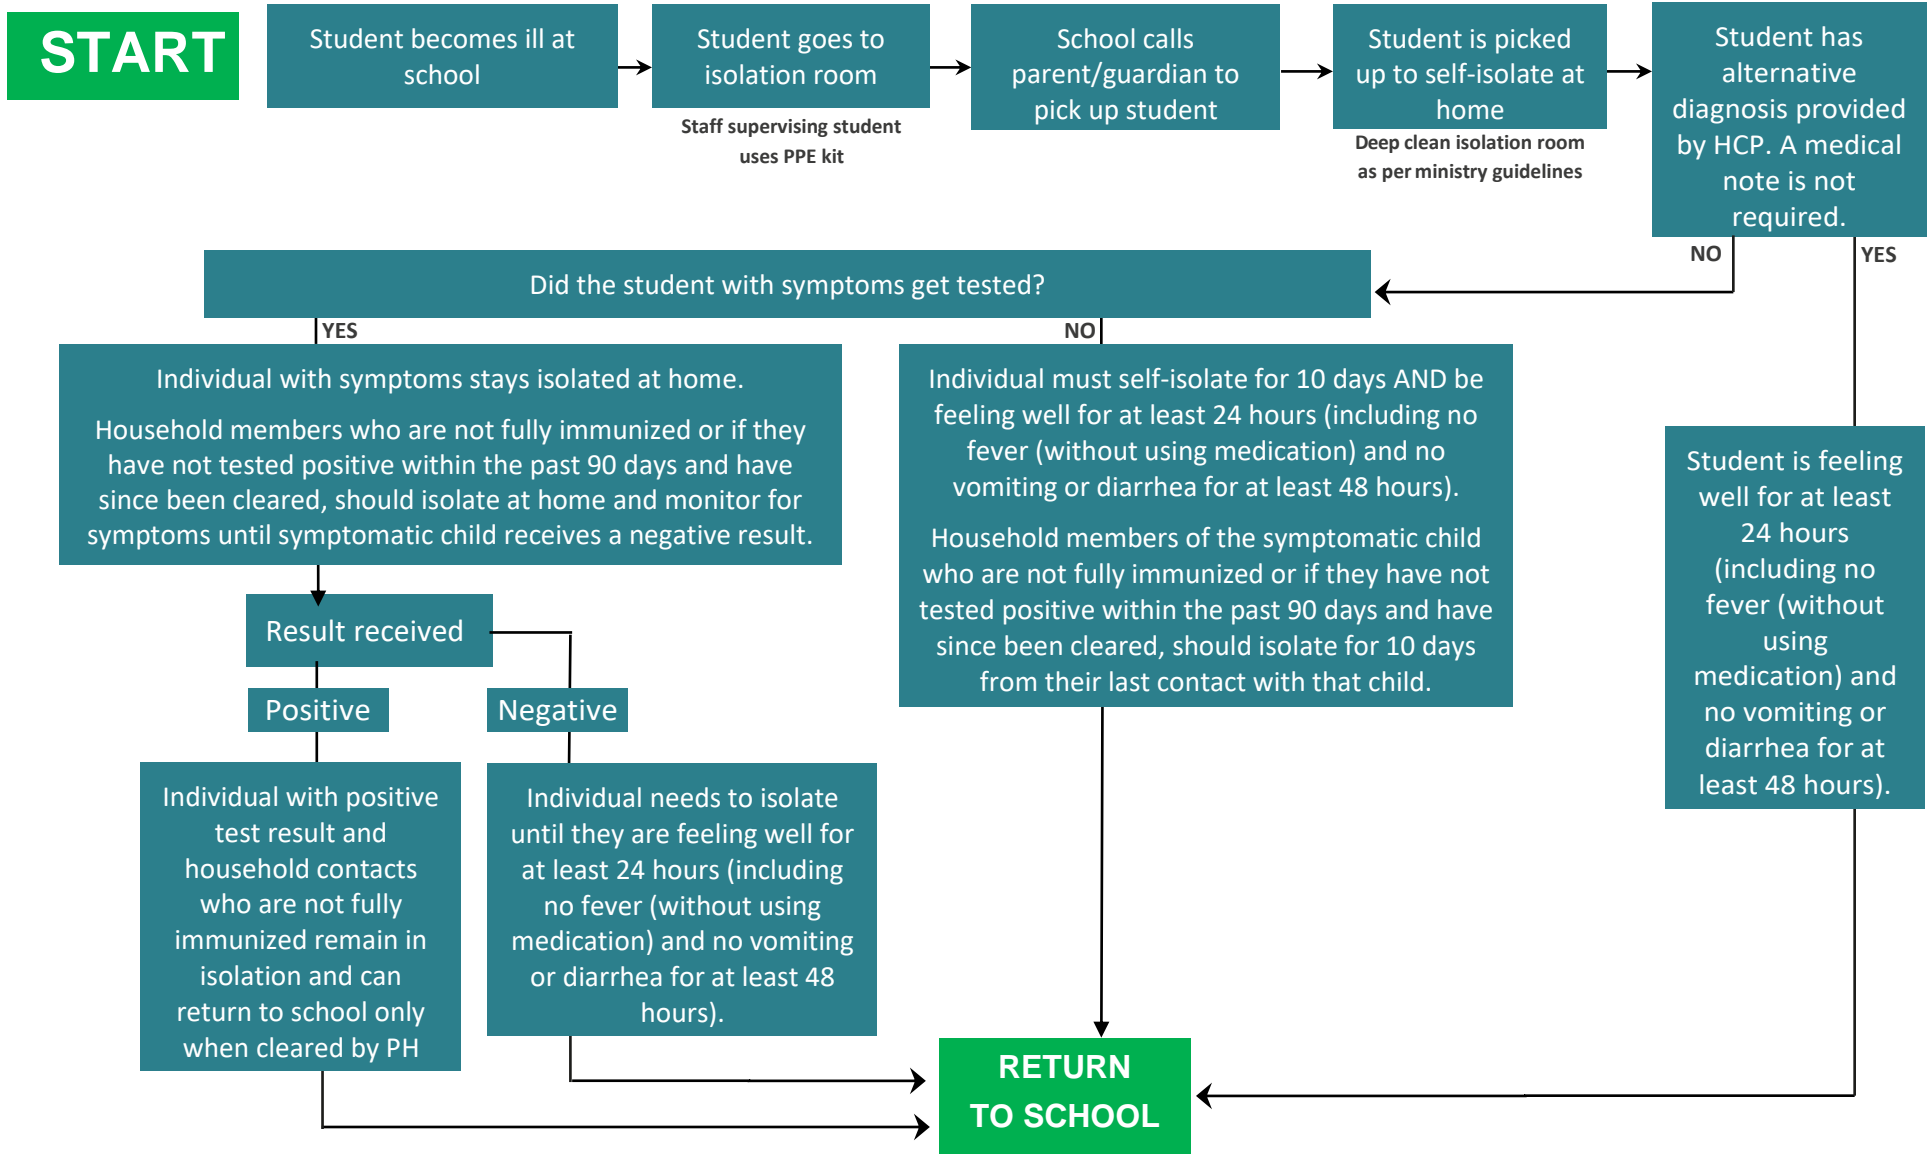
START

Student becomes ill at school

Student goes to isolation room

Staff supervising student uses PPE kit

School calls parent/guardian to pick up student

Student is picked up to self-isolate at home

Deep clean isolation room as per ministry guidelines

Student has alternative diagnosis provided by HCP. A medical note is not required.

NO

YES

Did the student with symptoms get tested?

YES

NO

Individual with symptoms stays isolated at home.

Household members who are not fully immunized or if they have not tested positive within the past 90 days and have since been cleared, should isolate at home and monitor for symptoms until symptomatic child receives a negative result.

Individual must self-isolate for 10 days AND be feeling well for at least 24 hours (including no fever (without using medication) and no vomiting or diarrhea for at least 48 hours).

Household members of the symptomatic child who are not fully immunized or if they have not tested positive within the past 90 days and have since been cleared, should isolate for 10 days from their last contact with that child.

Student is feeling well for at least 24 hours (including no fever (without using medication) and no vomiting or diarrhea for at least 48 hours).

Result received

Positive

Negative

Individual with positive test result and household contacts who are not fully immunized remain in isolation and can return to school only when cleared by PH

Individual needs to isolate until they are feeling well for at least 24 hours (including no fever (without using medication) and no vomiting or diarrhea for at least 48 hours).

RETURN TO SCHOOL